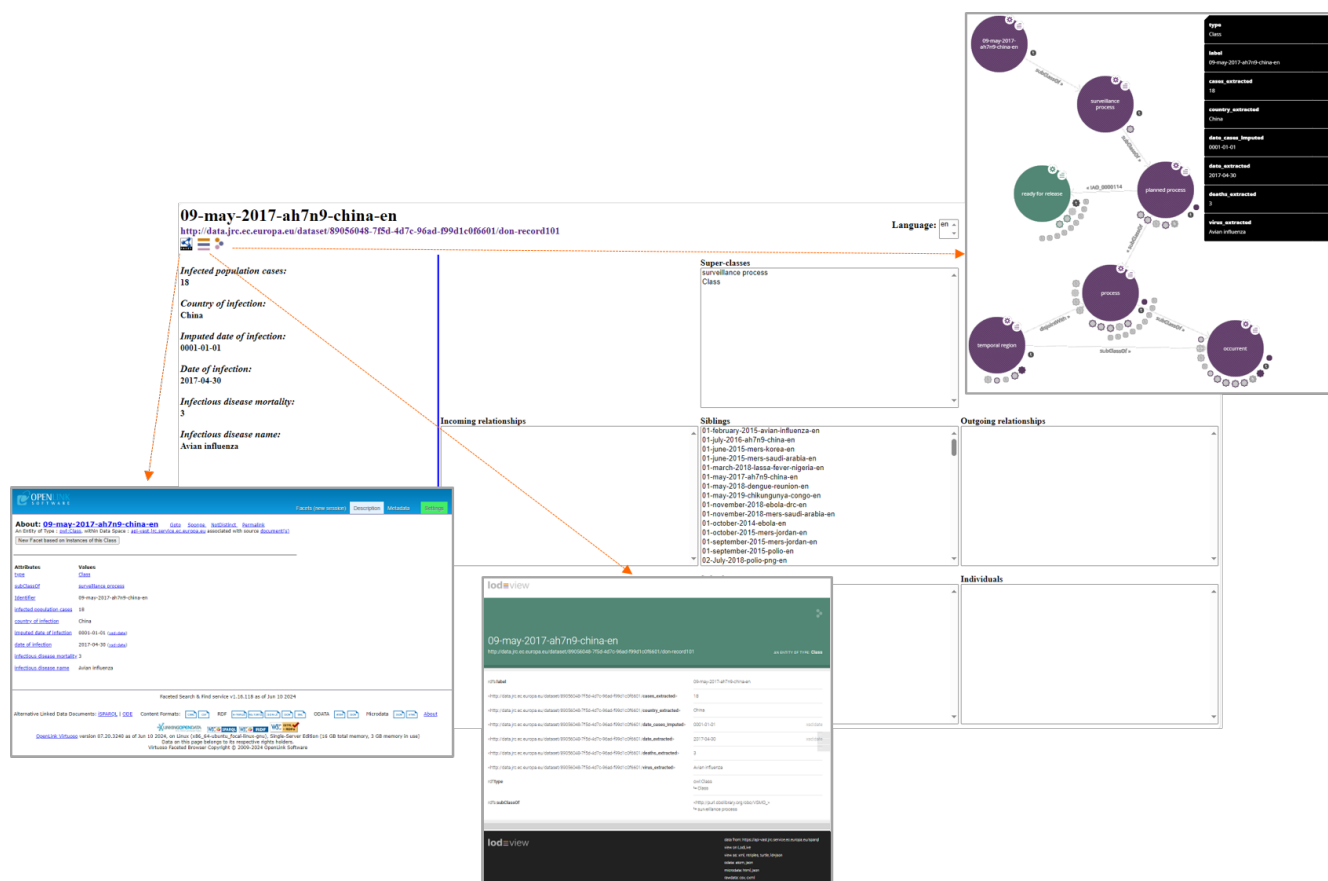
09-may-2017-ah7n9-china-en
http://data.jrc.ec.europa.eu/dataset/89056048-7f5d-4d7c-96ad-f99d1c0f6601/don-record101

Language: en

Infected population cases:
18

Country of infection:
China

Imputed date of infection:
0001-01-01

Date of infection:
2017-04-30

Infectious disease mortality:
3

Infectious disease name:
Avian influenza

Super-classes
surveillance process
Class

Incoming relationships

Siblings
01-february-2015-avian-influenza-en
01-july-2016-ah7n9-china-en
01-june-2015-mers-korea-en
01-june-2015-mers-saudi-arabia-en
01-march-2018-lassa-fever-nigeria-en
01-may-2017-ah7n9-china-en
01-may-2018-dengue-reunion-en
01-may-2019-chikungunya-congo-en
01-november-2018-ebola-drc-en
01-november-2018-mers-saudi-arabia-en
01-october-2014-ebola-en
01-october-2015-mers-jordan-en
01-september-2015-mers-jordan-en
01-september-2015-polio-en
02-July-2018-polio-png-en

Outgoing relationships

Individuals

09-may-2017-ah7n9-china-en
surveillance process
ready for release
planned process
process
temporal region
occurrent
subClassOf »
« IAO_0000114
subClassOf »
dependsOn »
subClassOf »

| type | Class |
|---|---|
| label | 09-may-2017-ah7n9-china-en |
| cases_extracted | 18 |
| country_extracted | China |
| date_cases_imputed | 0001-01-01 |
| date_extracted | 2017-04-30 |
| deaths_extracted | 3 |
| virus_extracted | Avian influenza |

OPENLINK SOFTWARE
Facets (new session) Description Metadata Settings

About: 09-may-2017-ah7n9-china-en Goto Sponge NotDistinct Permalink
An Entity of Type : owl:Class, within Data Space : api-vast.jrc.service.ec.europa.eu associated with source document(s)
New Facet based on Instances of this Class

| Attributes | Values |
|---|---|
| type | Class |
| subClassOf | surveillance process |
| identifier | 09-may-2017-ah7n9-china-en |
| infected population cases | 18 |
| country of infection | China |
| imputed date of infection | 0001-01-01 (xsd:date) |
| date of infection | 2017-04-30 (xsd:date) |
| infectious disease mortality | 3 |
| infectious disease name | Avian influenza |

Faceted Search & Find service v1.18.118 as of Jun 10 2024
Alternative Linked Data Documents: SPARQL | ODE Content Formats: RDF ODATA Microdata About
OpenLink Virtuoso version 07.20.3240 as of Jun 10 2024, on Linux (x86_64-ubuntu_focal-linux-gnu), Single-Server Edition (16 GB total memory, 3 GB memory in use)
Data on this page belongs to its respective rights holders.
Virtuoso Faceted Browser Copyright © 2009-2024 OpenLink Software

lodview
09-may-2017-ah7n9-china-en
http://data.jrc.ec.europa.eu/dataset/89056048-7f5d-4d7c-96ad-f99d1c0f6601/don-record101
AN ENTITY OF TYPE: Class

| rdfs:label | 09-may-2017-ah7n9-china-en |
|---|---|
| <http://data.jrc.ec.europa.eu/dataset/89056048-7f5d-4d7c-96ad-f99d1c0f6601/cases_extracted> | 18 |
| <http://data.jrc.ec.europa.eu/dataset/89056048-7f5d-4d7c-96ad-f99d1c0f6601/country_extracted> | China |
| <http://data.jrc.ec.europa.eu/dataset/89056048-7f5d-4d7c-96ad-f99d1c0f6601/date_cases_imputed> | 0001-01-01 xsd:date |
| <http://data.jrc.ec.europa.eu/dataset/89056048-7f5d-4d7c-96ad-f99d1c0f6601/date_extracted> | 2017-04-30 xsd:date |
| <http://data.jrc.ec.europa.eu/dataset/89056048-7f5d-4d7c-96ad-f99d1c0f6601/deaths_extracted> | 3 |
| <http://data.jrc.ec.europa.eu/dataset/89056048-7f5d-4d7c-96ad-f99d1c0f6601/virus_extracted> | Avian influenza |
| rdf:type | owl:Class ↪ Class |
| rdfs:subClassOf | <http://purl.obolibrary.org/obo/OBI_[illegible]> ↪ surveillance process |

lodview
data from: https://api-vast.jrc.service.ec.europa.eu/sparql
view as: LodLive
view as: xml, ntriples, turtle, ld+json
rdf/xml: atom, json
microdata: html, json
lovnative: csv, json